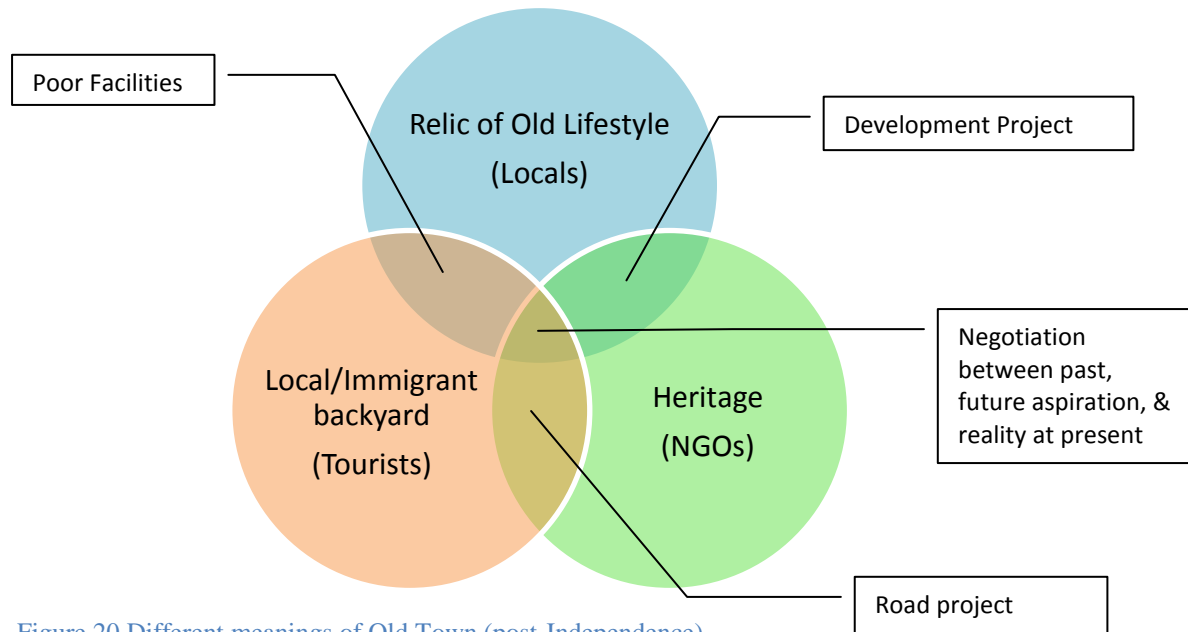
Poor Facilities

Relic of Old Lifestyle
(Locals)

Development Project

Negotiation between past, future aspiration, & reality at present

Local/Immigrant backyard
(Tourists)

Heritage
(NGOs)

Road project

Figure 20 Different meanings of Old Town (post-Independence)